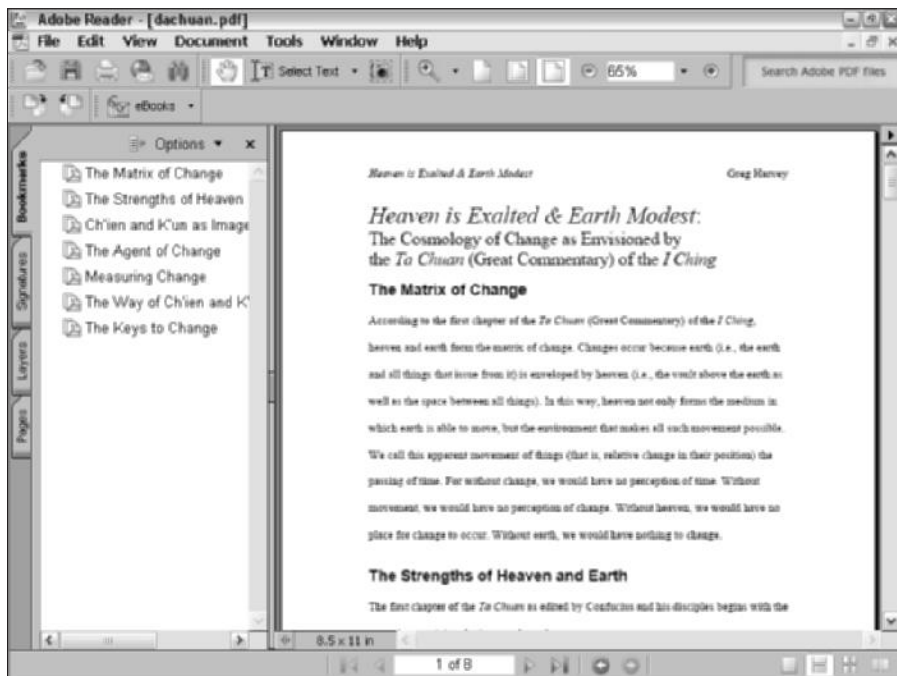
Adobe Reader - [dachuan.pdf]

File Edit View Document Tools Window Help

Select Text 65% Search Adobe PDF files

eBooks

Options ▾ ×

Bookmarks Signatures Layers Pages

The Matrix of Change
The Strengths of Heaven
Ch'ien and K'un as Image
The Agent of Change
Measuring Change
The Way of Ch'ien and K'
The Keys to Change

*Heaven is Exalted & Earth Modest* Greg Harvey

*Heaven is Exalted & Earth Modest*:
The Cosmology of Change as Envisioned by
the *Ta Chuan* (Great Commentary) of the *I Ching*

**The Matrix of Change**

According to the first chapter of the *Ta Chuan* (Great Commentary) of the *I Ching*, heaven and earth form the matrix of change. Changes occur because earth (i.e., the earth and all things that issue from it) is enveloped by heaven (i.e., the vault above the earth as well as the space between all things). In this way, heaven not only forms the medium in which earth is able to move, but the environment that makes all such movement possible. We call this apparent movement of things (that is, relative change in their position) the passing of time. For without change, we would have no perception of time. Without movement, we would have no perception of change. Without heaven, we would have no place for change to occur. Without earth, we would have nothing to change.

**The Strengths of Heaven and Earth**

The first chapter of the *Ta Chuan* as edited by Confucius and his disciples begins with the

8.5 x 11 in

1 of 8